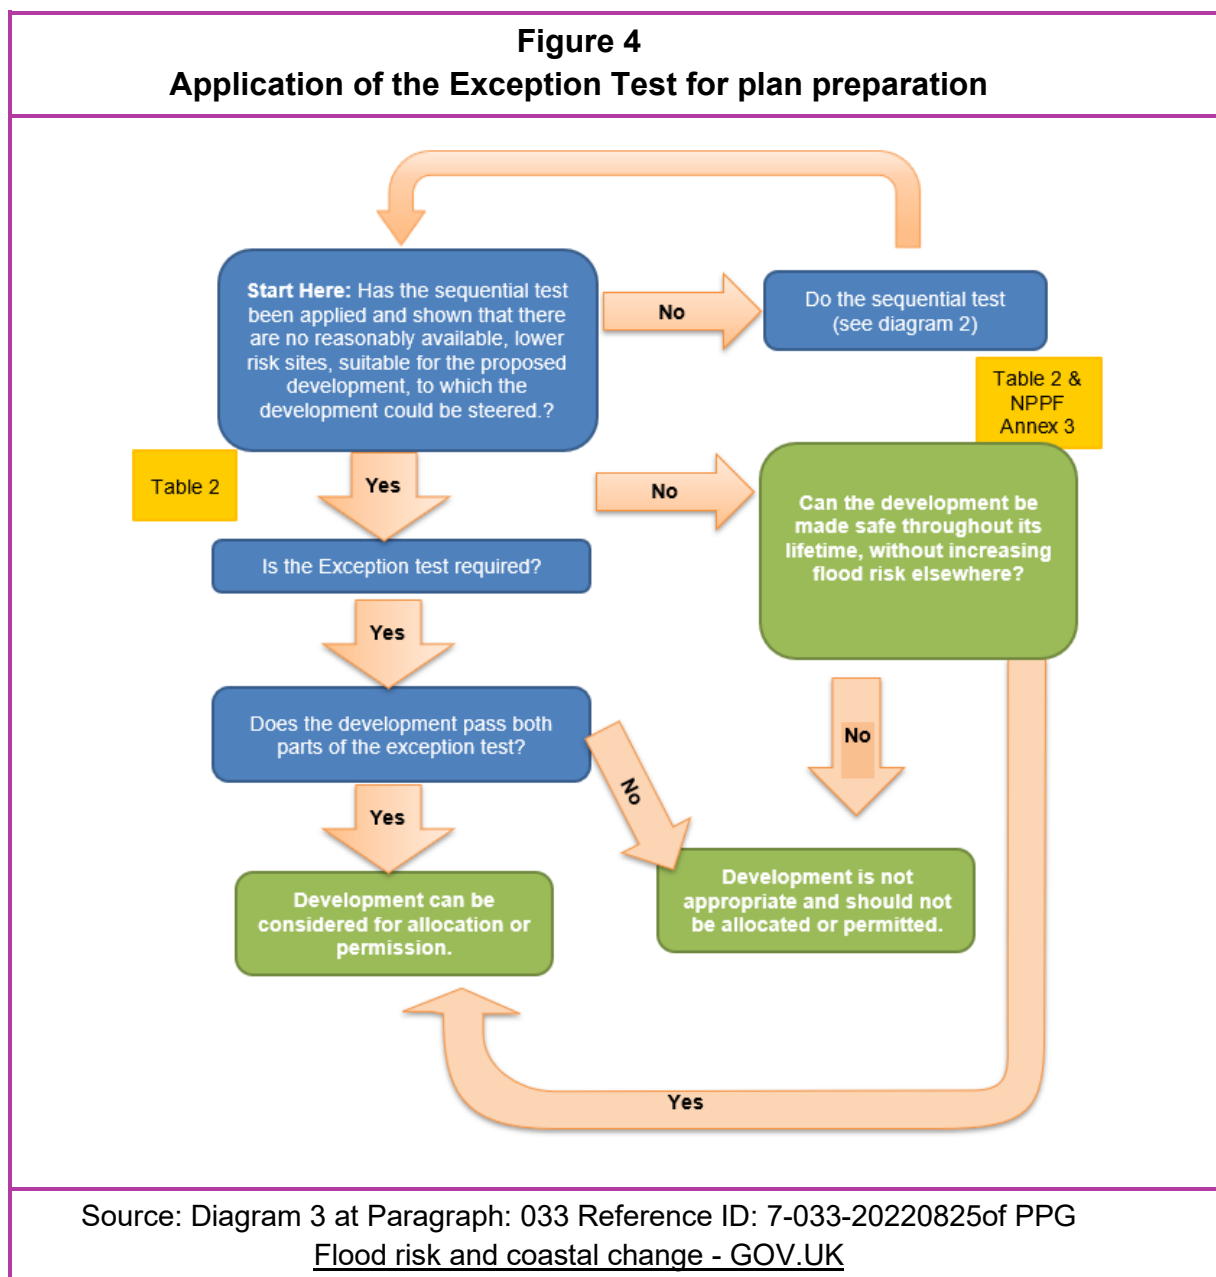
Figure 4
Application of the Exception Test for plan preparation

Start Here: Has the sequential test been applied and shown that there are no reasonably available, lower risk sites, suitable for the proposed development, to which the development could be steered.?

No

Do the sequential test (see diagram 2)

Table 2 & NPPF Annex 3

Table 2

Yes

No

Is the Exception test required?

Can the development be made safe throughout its lifetime, without increasing flood risk elsewhere?

Yes

Does the development pass both parts of the exception test?

No

No

Yes

Development can be considered for allocation or permission.

Development is not appropriate and should not be allocated or permitted.

Yes

Source: Diagram 3 at Paragraph: 033 Reference ID: 7-033-20220825of PPG
Flood risk and coastal change - GOV.UK